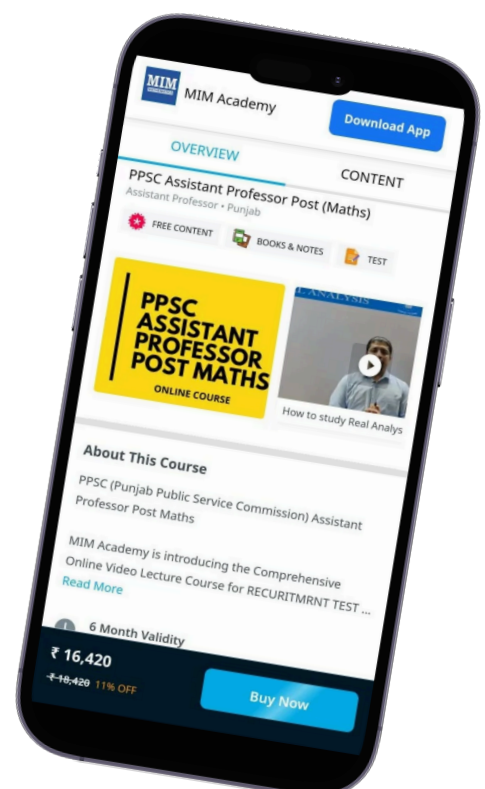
MIM

MIM Academy

Download App

OVERVIEW

CONTENT

PPSC Assistant Professor Post (Maths)

Assistant Professor • Punjab

FREE CONTENT

BOOKS & NOTES

TEST

PPSC ASSISTANT PROFESSOR POST MATHS

ONLINE COURSE

ANALYSIS

How to study Real Analys

About This Course

PPSC (Punjab Public Service Commission) Assistant Professor Post Maths

MIM Academy is introducing the Comprehensive Online Video Lecture Course for RECURITMRNT TEST ...

Read More

6 Month Validity

₹ 16,420

₹ 18,420 11% OFF

Buy Now